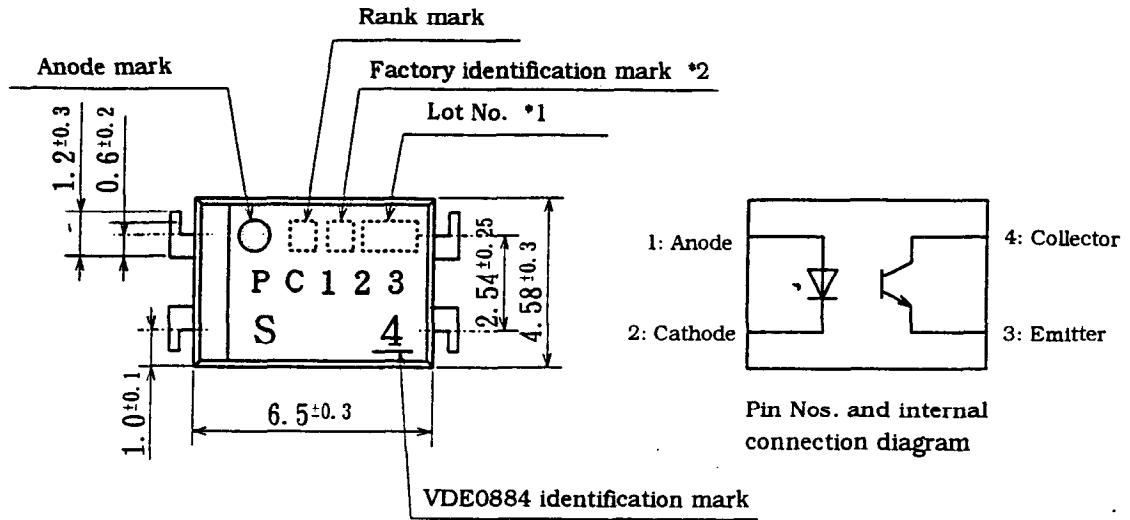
Rank mark

Anode mark

Factory identification mark *2

Lot No. *1

$1.2^{\pm0.3}$

$0.6^{\pm0.2}$

P C 1 2 3

S

4

$2.54^{\pm0.25}$

$4.58^{\pm0.3}$

$1.0^{\pm0.1}$

$6.5^{\pm0.3}$

VDE0884 identification mark

1: Anode

2: Cathode

4: Collector

3: Emitter

Pin Nos. and internal connection diagram